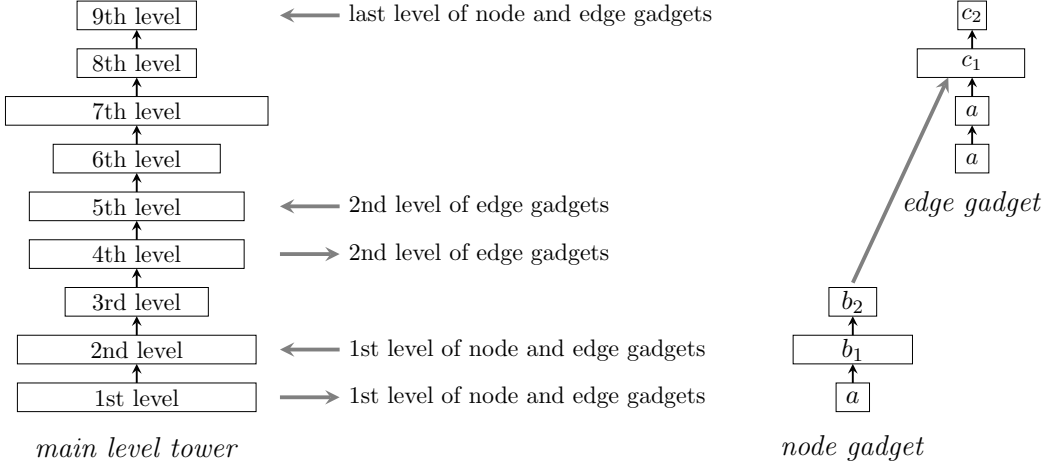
9th level
8th level
7th level
6th level
5th level
4th level
3rd level
2nd level
1st level

main level tower

last level of node and edge gadgets

2nd level of edge gadgets

2nd level of edge gadgets

1st level of node and edge gadgets

1st level of node and edge gadgets

$c_2$
$c_1$
$a$
$a$

edge gadget

$b_2$
$b_1$
$a$

node gadget